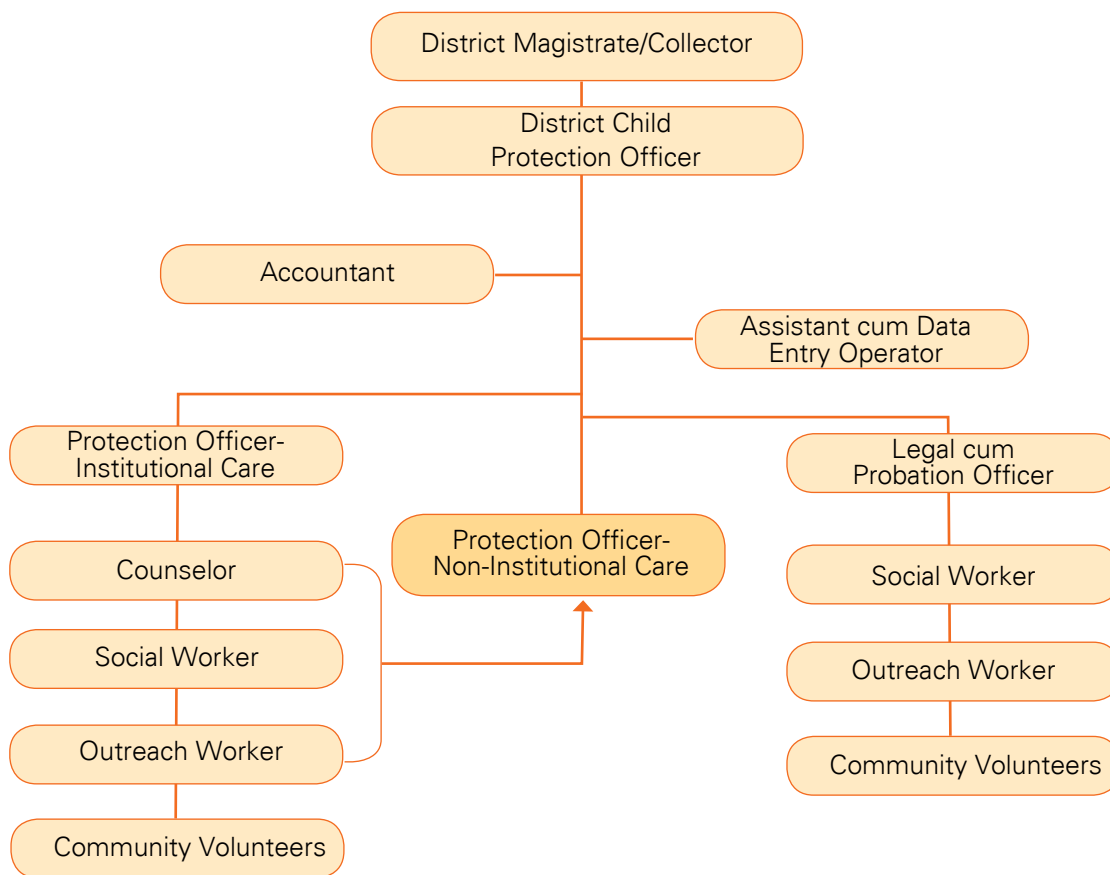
District Magistrate/Collector

District Child Protection Officer

Accountant

Assistant cum Data Entry Operator

Protection Officer- Institutional Care

Counselor

Social Worker

Outreach Worker

Community Volunteers

Protection Officer- Non-Institutional Care

Legal cum Probation Officer

Social Worker

Outreach Worker

Community Volunteers